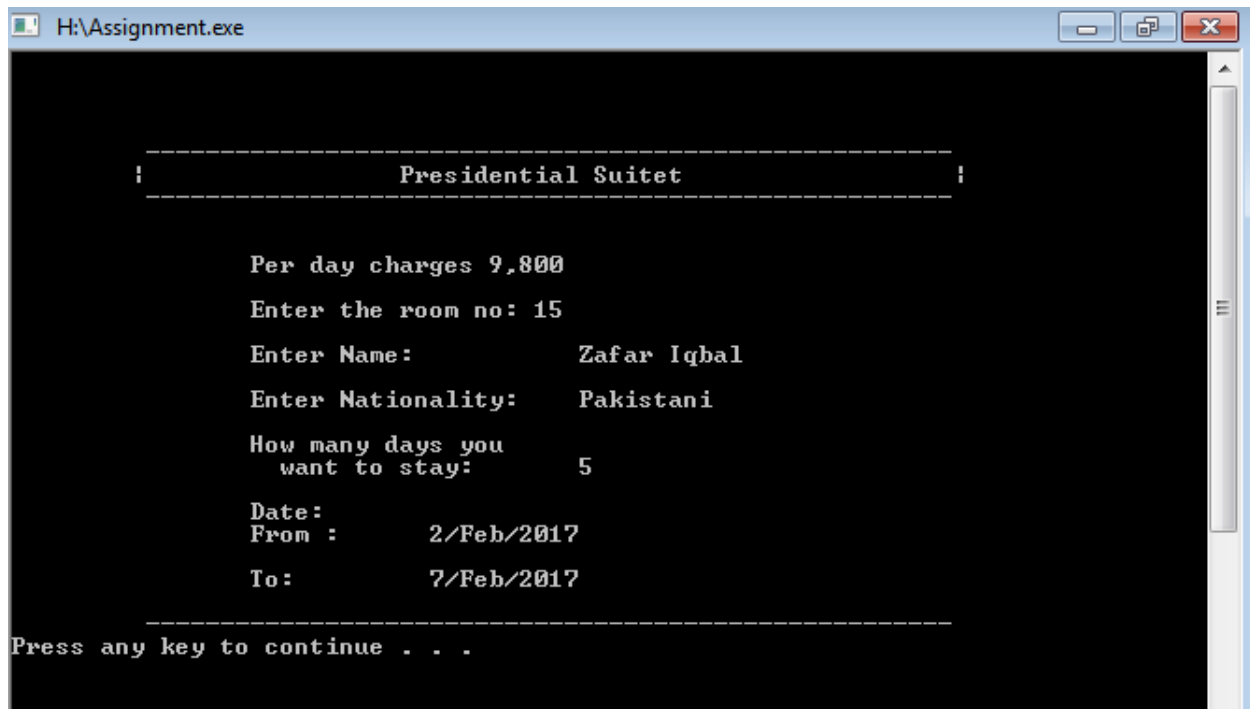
H:\Assignment.exe

-----------------------------------------------------
| Presidential Suitet |
-----------------------------------------------------

Per day charges 9,800

Enter the room no: 15

Enter Name: Zafar Iqbal

Enter Nationality: Pakistani

How many days you want to stay: 5

Date:
From : 2/Feb/2017

To: 7/Feb/2017

-----------------------------------------------------
Press any key to continue . . .